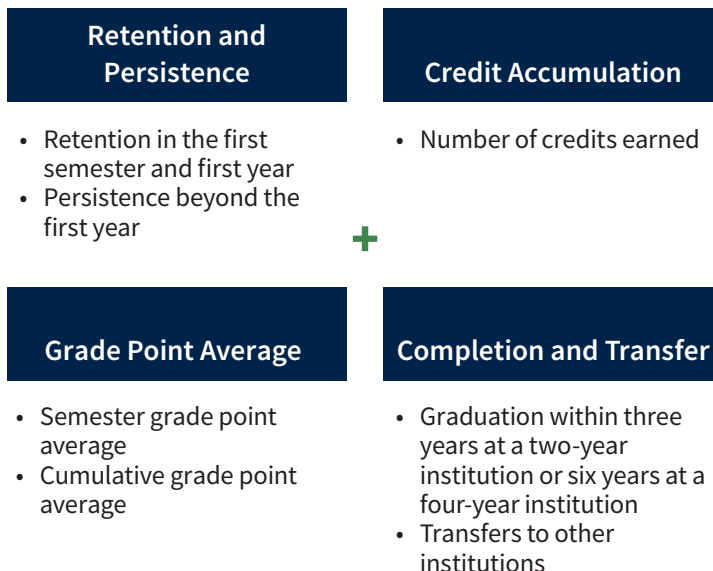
Retention and Persistence

• Retention in the first semester and first year
• Persistence beyond the first year

Credit Accumulation

• Number of credits earned

+

Grade Point Average

• Semester grade point average
• Cumulative grade point average

Completion and Transfer

• Graduation within three years at a two-year institution or six years at a four-year institution
• Transfers to other institutions